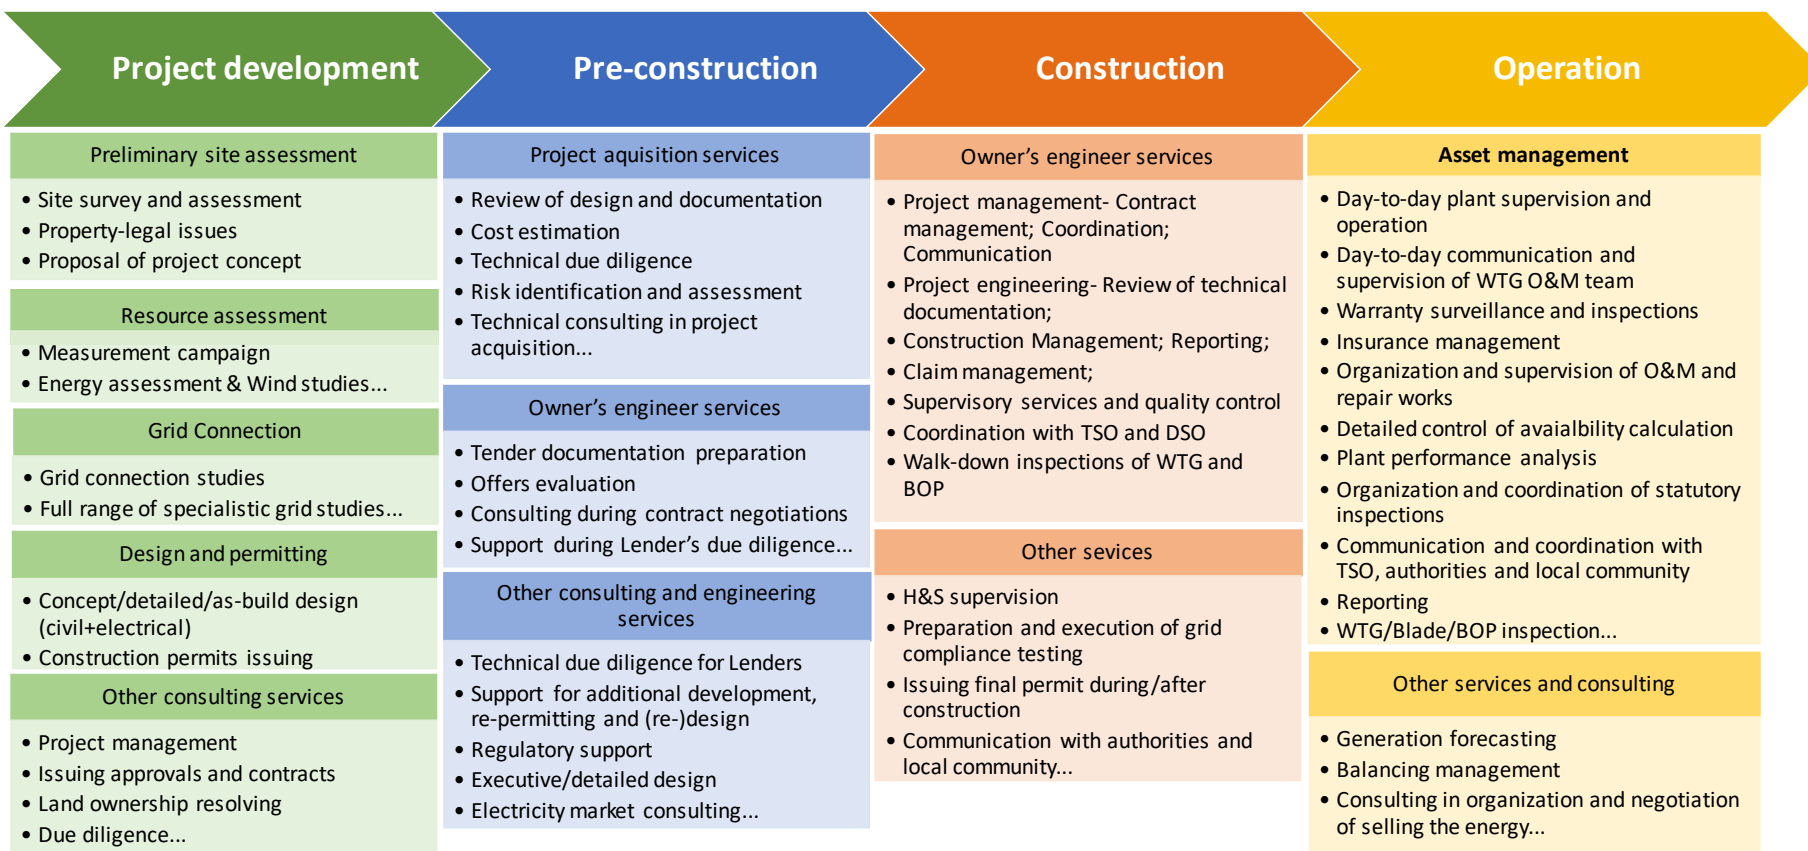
Project development

Preliminary site assessment

• Site survey and assessment
• Property-legal issues
• Proposal of project concept

Resource assessment

• Measurement campaign
• Energy assessment & Wind studies...

Grid Connection

• Grid connection studies
• Full range of specialistic grid studies...

Design and permitting

• Concept/detailed/as-build design (civil+electrical)
• Construction permits issuing

Other consulting services

• Project management
• Issuing approvals and contracts
• Land ownership resolving
• Due diligence...

Pre-construction

Project aquisition services

• Review of design and documentation
• Cost estimation
• Technical due diligence
• Risk identification and assessment
• Technical consulting in project acquisition...

Owner's engineer services

• Tender documentation preparation
• Offers evaluation
• Consulting during contract negotiations
• Support during Lender's due diligence...

Other consulting and engineering services

• Technical due diligence for Lenders
• Support for additional development, re-permitting and (re-)design
• Regulatory support
• Executive/detailed design
• Electricity market consulting...

Construction

Owner's engineer services

• Project management- Contract management; Coordination; Communication
• Project engineering- Review of technical documentation;
• Construction Management; Reporting;
• Claim management;
• Supervisory services and quality control
• Coordination with TSO and DSO
• Walk-down inspections of WTG and BOP

Other sevices

• H&S supervision
• Preparation and execution of grid compliance testing
• Issuing final permit during/after construction
• Communication with authorities and local community...

Operation

Asset management

• Day-to-day plant supervision and operation
• Day-to-day communication and supervision of WTG O&M team
• Warranty surveillance and inspections
• Insurance management
• Organization and supervision of O&M and repair works
• Detailed control of avaialbility calculation
• Plant performance analysis
• Organization and coordination of statutory inspections
• Communication and coordination with TSO, authorities and local community
• Reporting
• WTG/Blade/BOP inspection...

Other services and consulting

• Generation forecasting
• Balancing management
• Consulting in organization and negotiation of selling the energy...